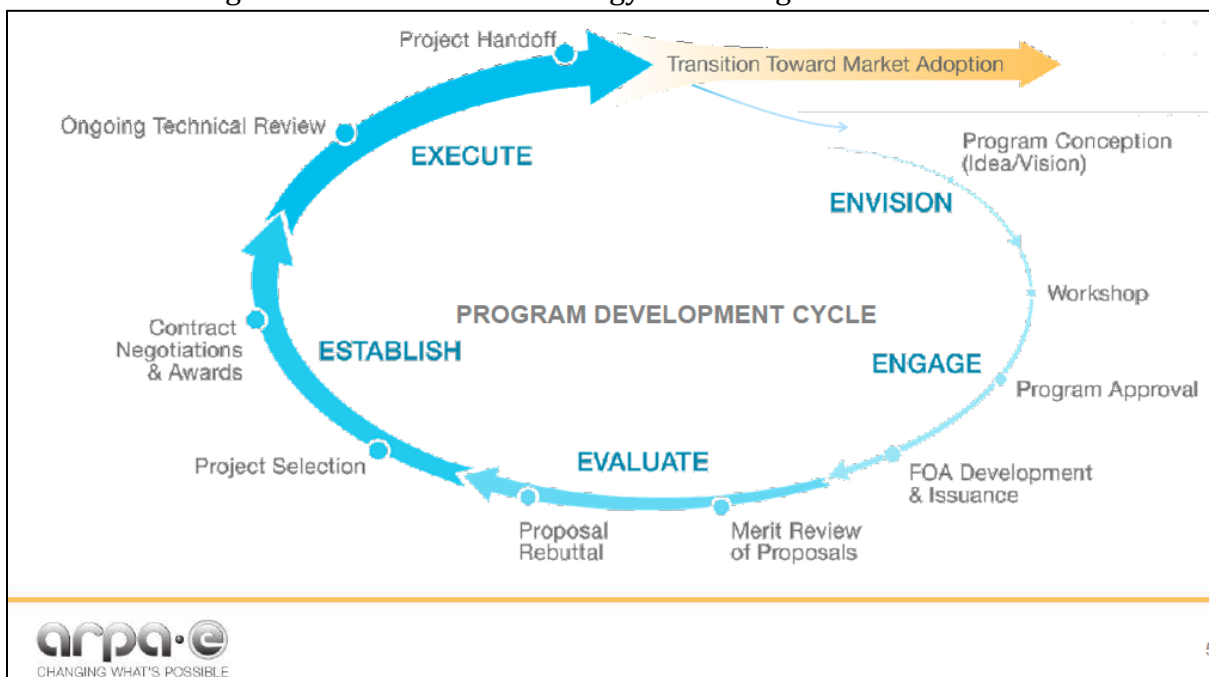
Project Handoff

Transition Toward Market Adoption

Ongoing Technical Review

EXECUTE

Program Conception (Idea/Vision)

ENVISION

Workshop

PROGRAM DEVELOPMENT CYCLE

Contract Negotiations & Awards

ESTABLISH

ENGAGE

Program Approval

Project Selection

EVALUATE

FOA Development & Issuance

Proposal Rebuttal

Merit Review of Proposals

arpa·e
CHANGING WHAT'S POSSIBLE

5